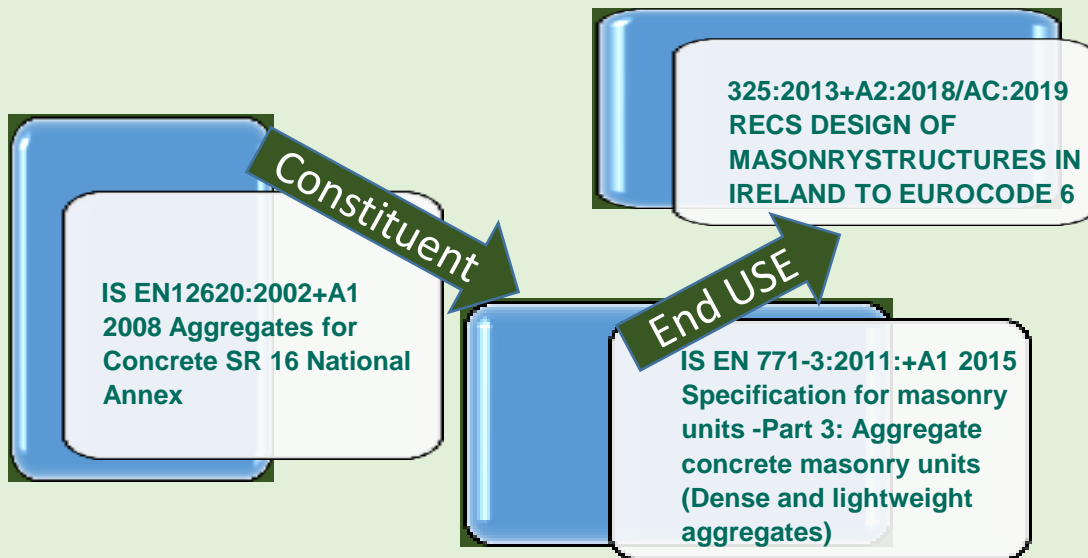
IS EN12620:2002+A1 2008 Aggregates for Concrete SR 16 National Annex

Constituent

IS EN 771-3:2011:+A1 2015 Specification for masonry units -Part 3: Aggregate concrete masonry units (Dense and lightweight aggregates)

End USE

325:2013+A2:2018/AC:2019 RECS DESIGN OF MASONRYSTRUCTURES IN IRELAND TO EUROCODE 6